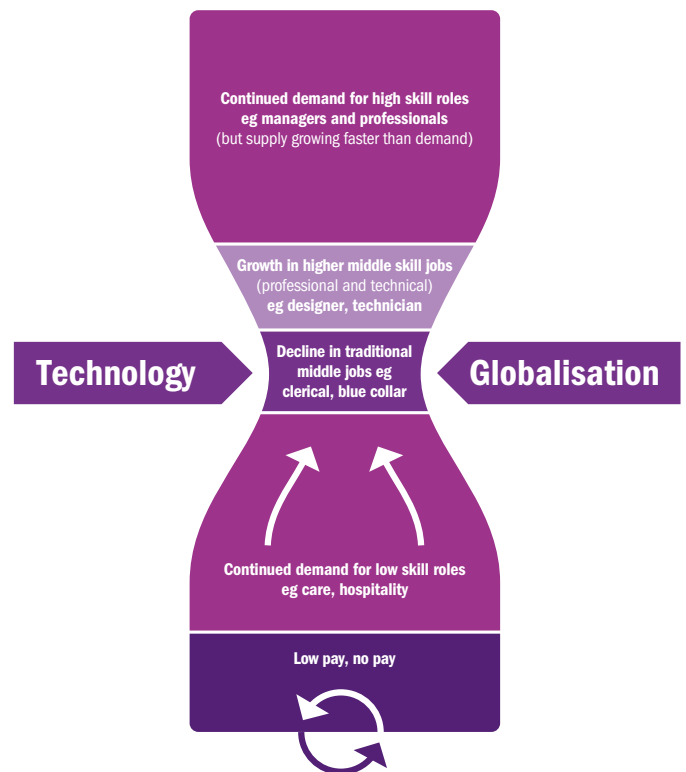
Continued demand for high skill roles eg managers and professionals (but supply growing faster than demand)

Growth in higher middle skill jobs (professional and technical) eg designer, technician

Technology

Decline in traditional middle jobs eg clerical, blue collar

Globalisation

Continued demand for low skill roles eg care, hospitality

Low pay, no pay